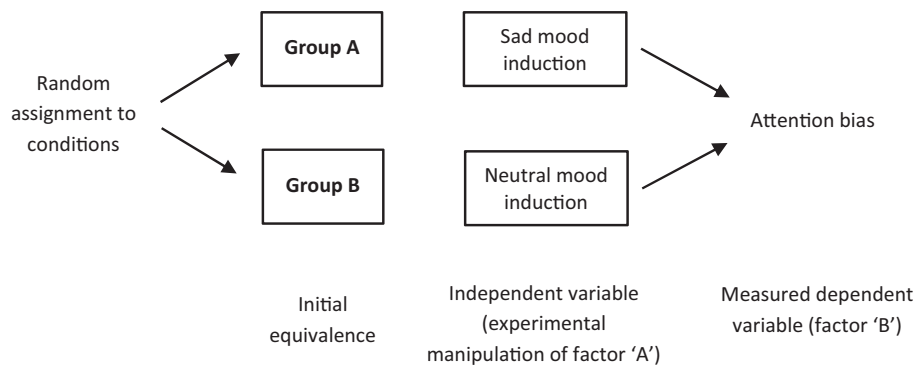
Random assignment to conditions

Group A

Group B

Sad mood induction

Neutral mood induction

Attention bias

Initial equivalence

Independent variable (experimental manipulation of factor ‘A’)

Measured dependent variable (factor ‘B’)